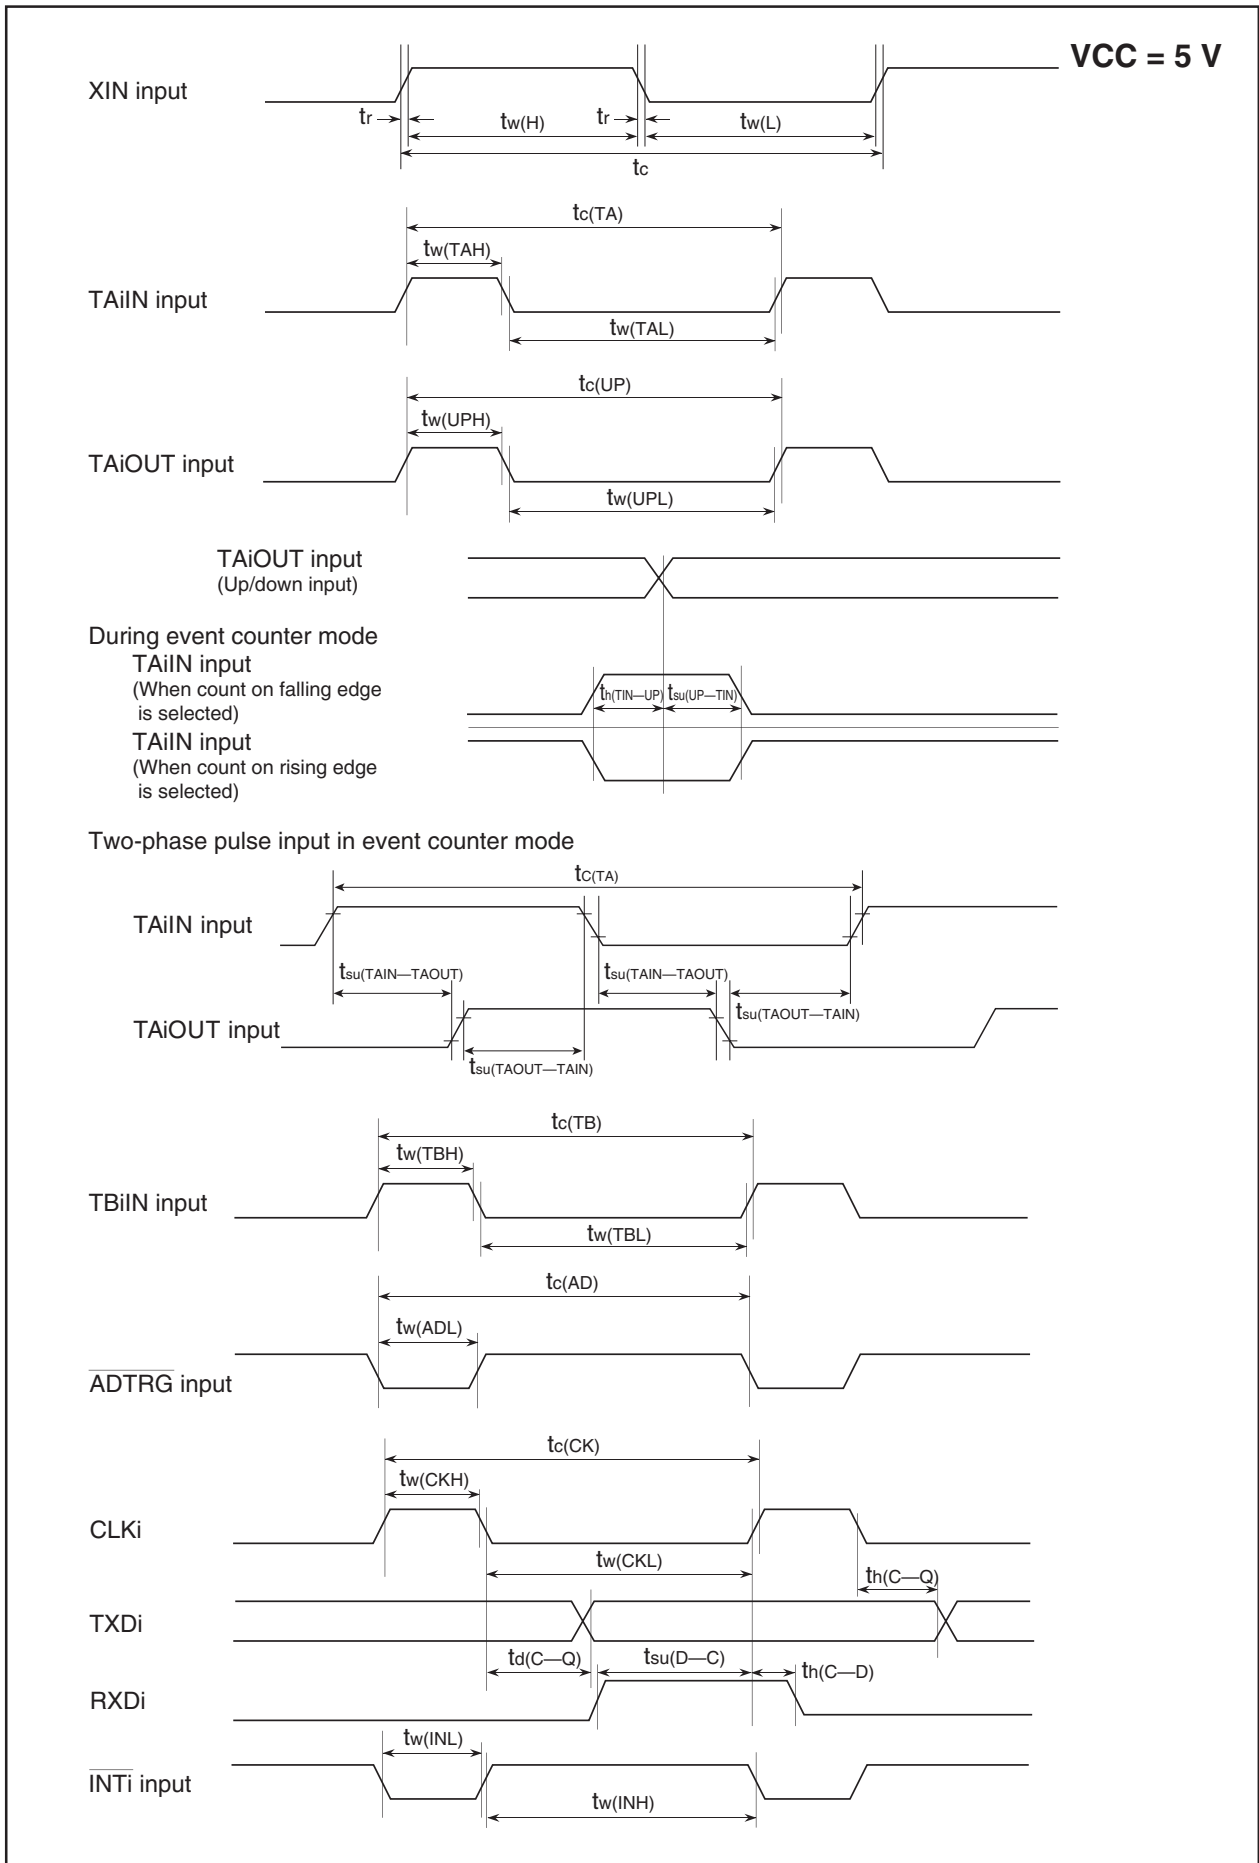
VCC = 5 V

XIN input

$t_r$ $t_{w(H)}$ $t_r$ $t_{w(L)}$

$t_c$

$t_{c(TA)}$

$t_{w(TAH)}$

TAiIN input

$t_{w(TAL)}$

$t_{c(UP)}$

$t_{w(UPH)}$

TAiOUT input

$t_{w(UPL)}$

TAiOUT input
(Up/down input)

During event counter mode
TAiIN input
(When count on falling edge is selected)

$t_{h(TIN—UP)}$ $t_{su(UP—TIN)}$

TAiIN input
(When count on rising edge is selected)

Two-phase pulse input in event counter mode

$t_{C(TA)}$

TAiIN input

$t_{su(TAIN—TAOUT)}$ $t_{su(TAIN—TAOUT)}$

$t_{su(TAOUT—TAIN)}$

TAiOUT input

$t_{su(TAOUT—TAIN)}$

$t_{c(TB)}$

$t_{w(TBH)}$

TBiIN input

$t_{w(TBL)}$

$t_{c(AD)}$

$t_{w(ADL)}$

$\overline{ADTRG}$ input

$t_{c(CK)}$

$t_{w(CKH)}$

CLKi

$t_{w(CKL)}$

$t_{h(C—Q)}$

TXDi

$t_{d(C—Q)}$ $t_{su(D—C)}$ $t_{h(C—D)}$

RXDi

$t_{w(INL)}$

$\overline{INTi}$ input

$t_{w(INH)}$